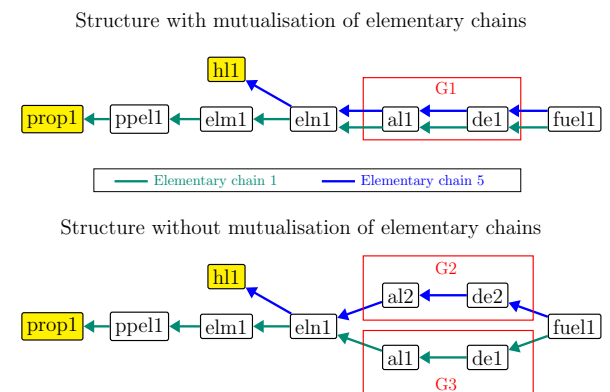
Structure with mutualisation of elementary chains

hl1

G1

prop1 ppel1 elm1 eln1 al1 de1 fuel1

Elementary chain 1 Elementary chain 5

Structure without mutualisation of elementary chains

hl1

G2

al2 de2

prop1 ppel1 elm1 eln1 fuel1

al1 de1

G3